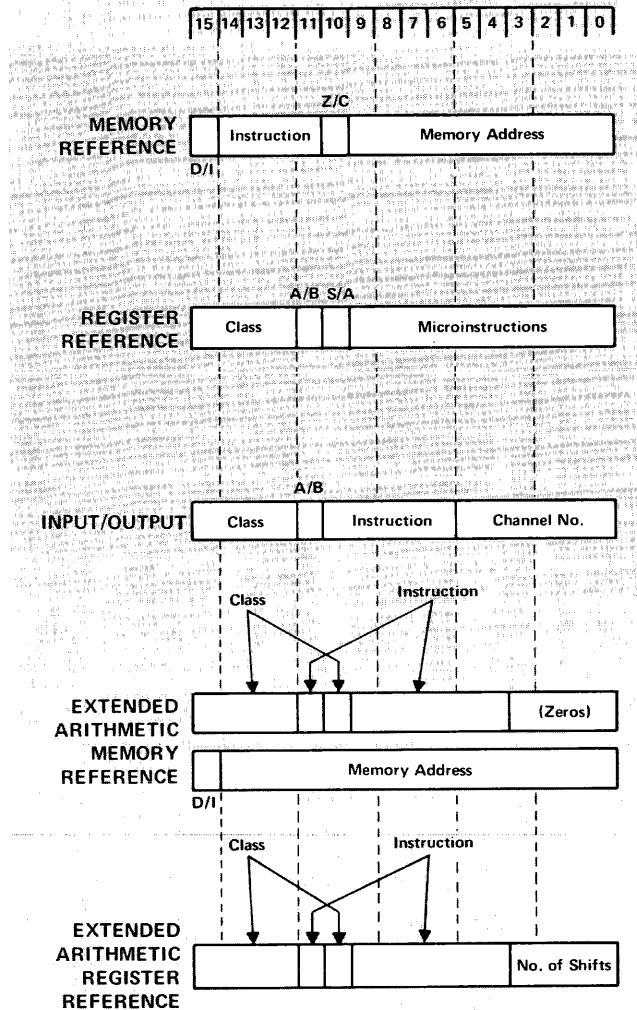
15 14 13 12 11 10 9 8 7 6 5 4 3 2 1 0

Z/C

MEMORY REFERENCE

Instruction

Memory Address

D/I

A/B S/A

REGISTER REFERENCE

Class

Microinstructions

A/B

INPUT/OUTPUT

Class

Instruction

Channel No.

Class

Instruction

EXTENDED ARITHMETIC MEMORY REFERENCE

(Zeros)

Memory Address

D/I

Class

Instruction

EXTENDED ARITHMETIC REGISTER REFERENCE

No. of Shifts